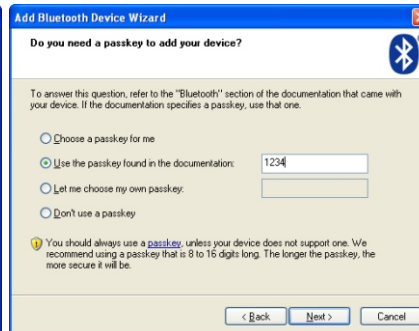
Add Bluetooth Device Wizard

Do you need a passkey to add your device?

To answer this question, refer to the "Bluetooth" section of the documentation that came with your device. If the documentation specifies a passkey, use that one.

Choose a passkey for me

Use the passkey found in the documentation: 1234

Let me choose my own passkey:

Don't use a passkey

You should always use a passkey, unless your device does not support one. We recommend using a passkey that is 8 to 16 digits long. The longer the passkey, the more secure it will be.

< Back Next > Cancel